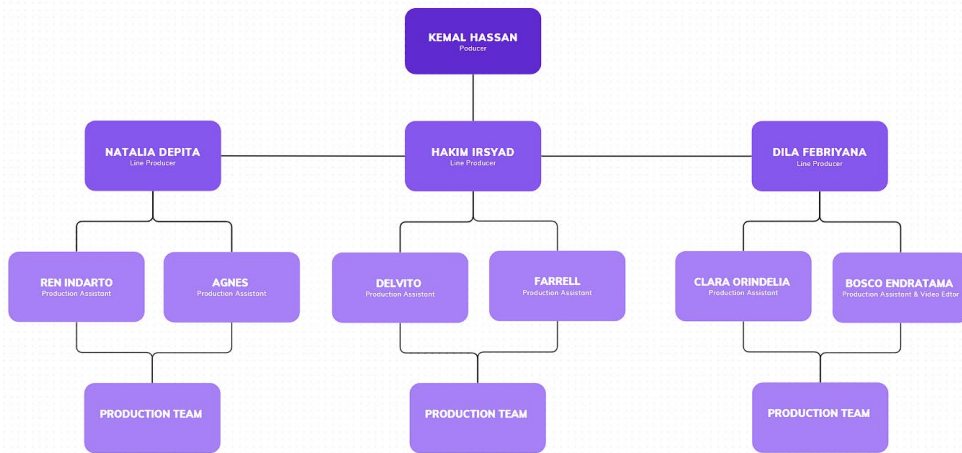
KEMAL HASSAN
Poducer

NATALIA DEPITA
Line Producer

HAKIM IRSYAD
Line Producer

DILA FEBRIYANA
Line Producer

REN INDARTO
Production Assistant

AGNES
Production Assistant

DELVITO
Production Assistant

FARRELL
Production Assistant

CLARA ORINDELIA
Production Assistant

BOSCO ENDRATAMA
Production Assistant & Video Editor

PRODUCTION TEAM

PRODUCTION TEAM

PRODUCTION TEAM